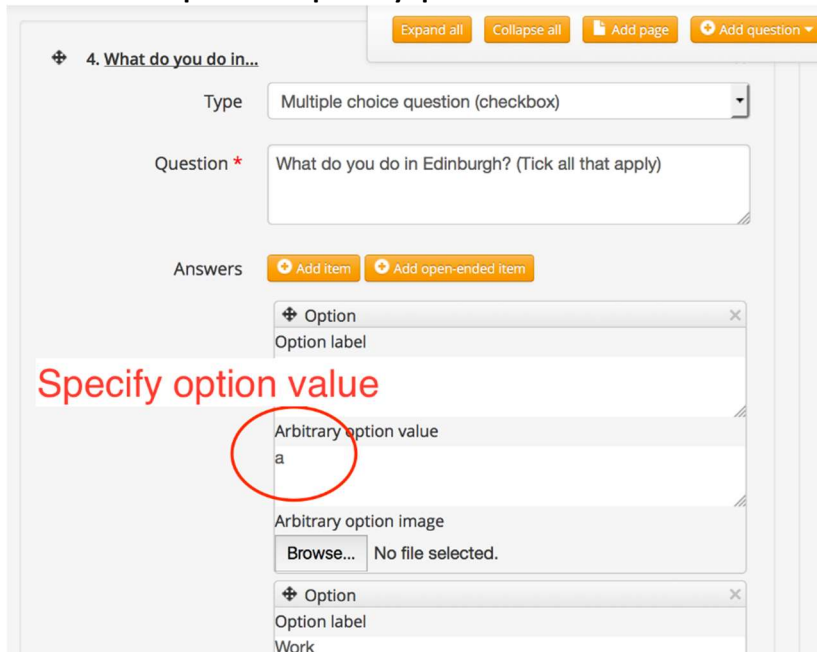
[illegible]

Expand all Collapse all Add page Add question

4. What do you do in...

Type Multiple choice question (checkbox)

Question * What do you do in Edinburgh? (Tick all that apply)

Answers Add item Add open-ended item

Option
Option label

Specify option value

Arbitrary option value
a

Arbitrary option image
Browse... No file selected.

Option
Option label
Work